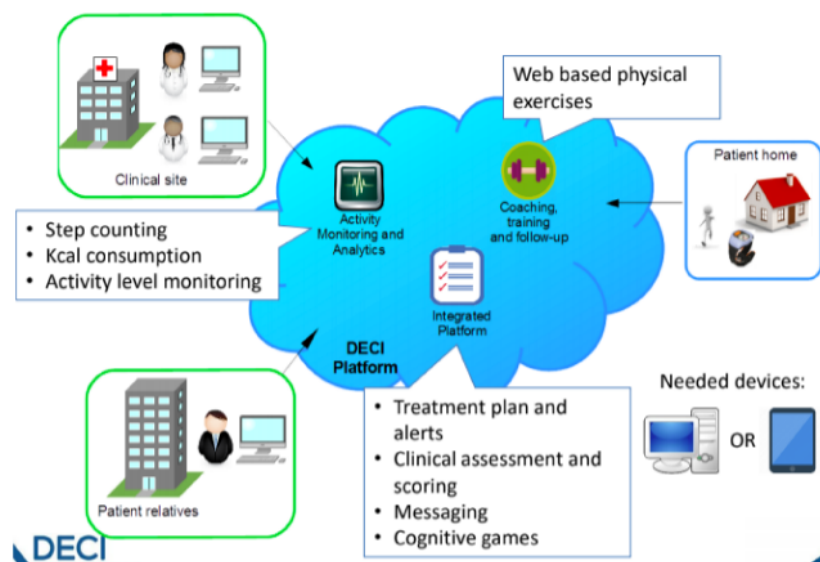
Clinical site

Web based physical exercises

Patient home

Activity Monitoring and Analytics

Coaching, training and follow-up

- Step counting
- Kcal consumption
- Activity level monitoring

Integrated Platform

DECI Platform

Needed devices:

OR

Patient relatives

- Treatment plan and alerts
- Clinical assessment and scoring
- Messaging
- Cognitive games

DECI